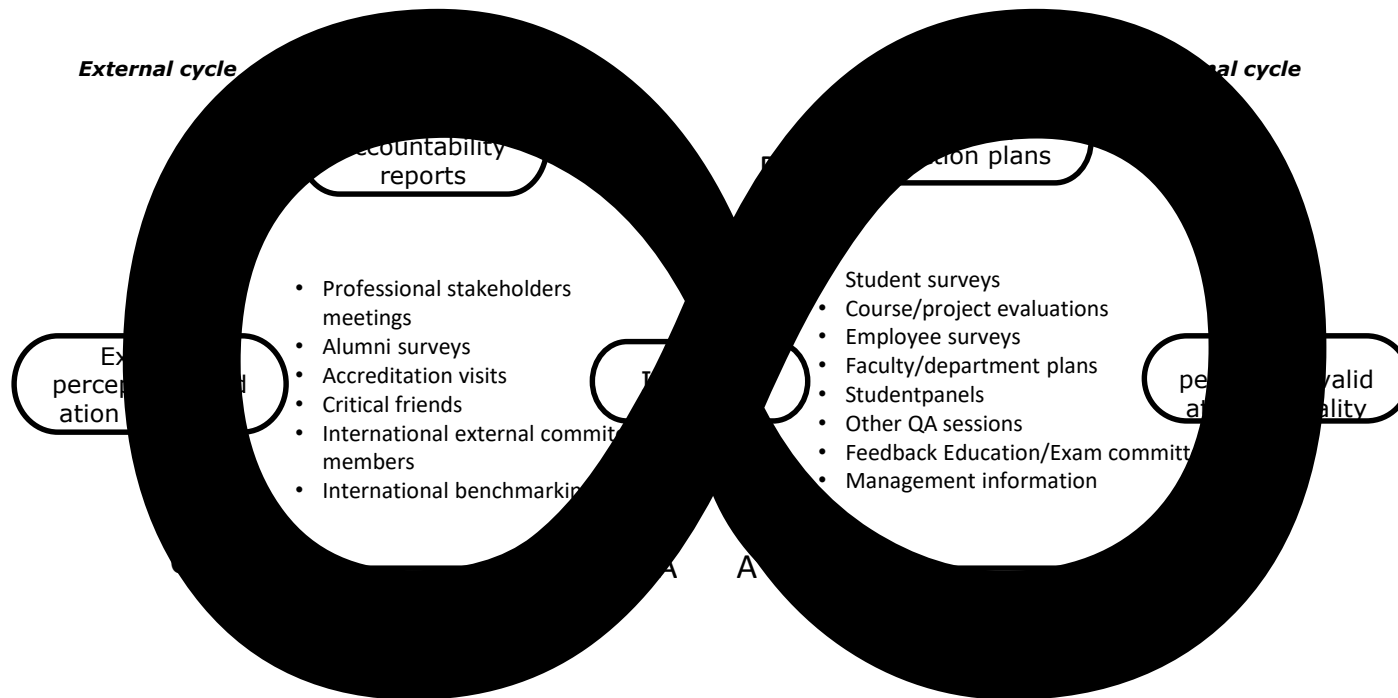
External cycle

nal cycle

ccountability reports

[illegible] tion plans

• Professional stakeholders meetings
• Alumni surveys
• Accreditation visits
• Critical friends
• International external committ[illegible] members
• International benchmarkin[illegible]

Student surveys
• Course/project evaluations
• Employee surveys
• Faculty/department plans
• Studentpanels
• Other QA sessions
• Feedback Education/Exam committ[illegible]
• Management information

Ex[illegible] percep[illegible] d ation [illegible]

I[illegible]

pe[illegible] valid at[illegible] ality

A A